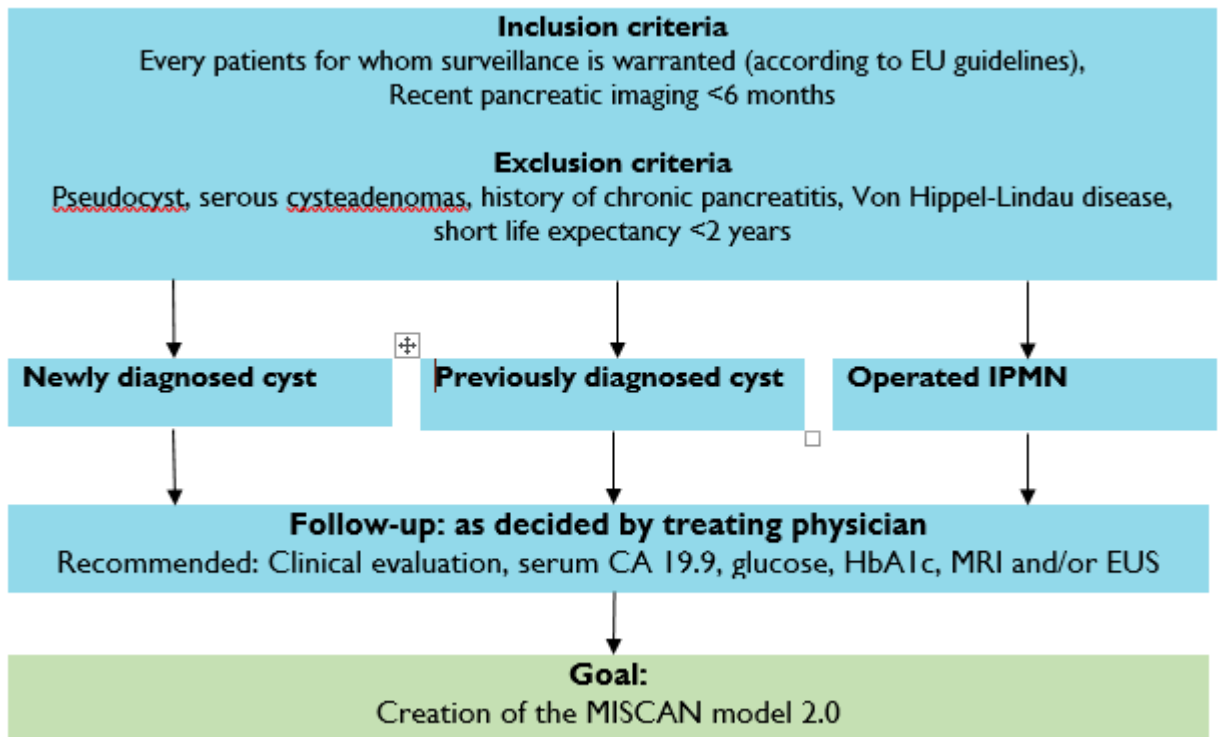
**Inclusion criteria**
Every patients for whom surveillance is warranted (according to EU guidelines), Recent pancreatic imaging <6 months

**Exclusion criteria**
Pseudocyst, serous cysteadenomas, history of chronic pancreatitis, Von Hippel-Lindau disease, short life expectancy <2 years

**Newly diagnosed cyst**

**Previously diagnosed cyst**

**Operated IPMN**

**Follow-up: as decided by treating physician**
Recommended: Clinical evaluation, serum CA 19.9, glucose, HbA1c, MRI and/or EUS

**Goal:**
Creation of the MISCAN model 2.0